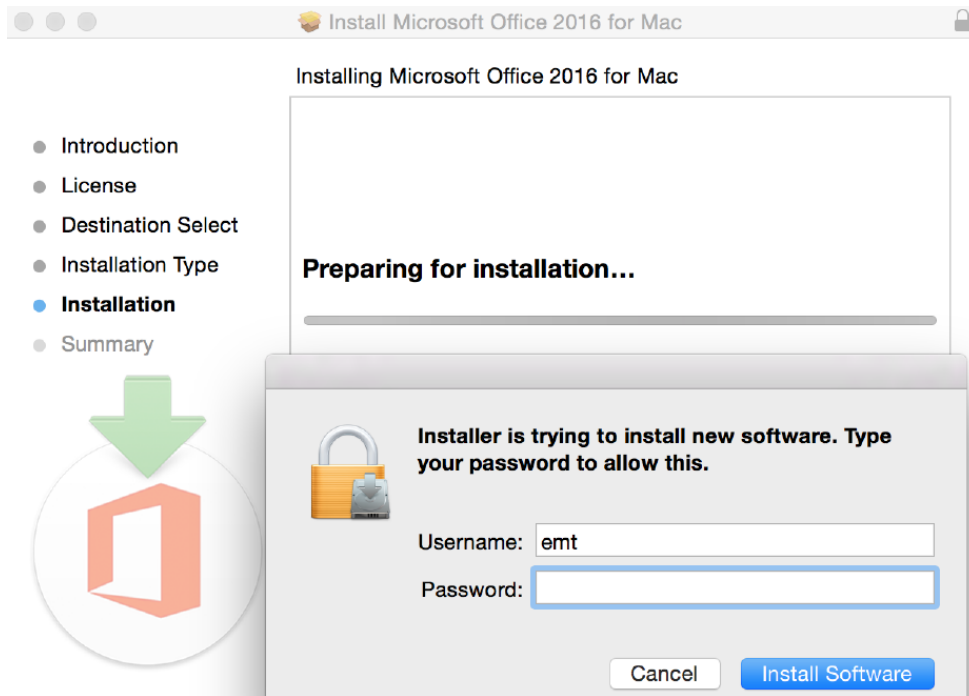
Install Microsoft Office 2016 for Mac

Installing Microsoft Office 2016 for Mac

Introduction
License
Destination Select
Installation Type
Installation
Summary

Preparing for installation…

Installer is trying to install new software. Type your password to allow this.

Username: emt
Password:

Cancel
Install Software